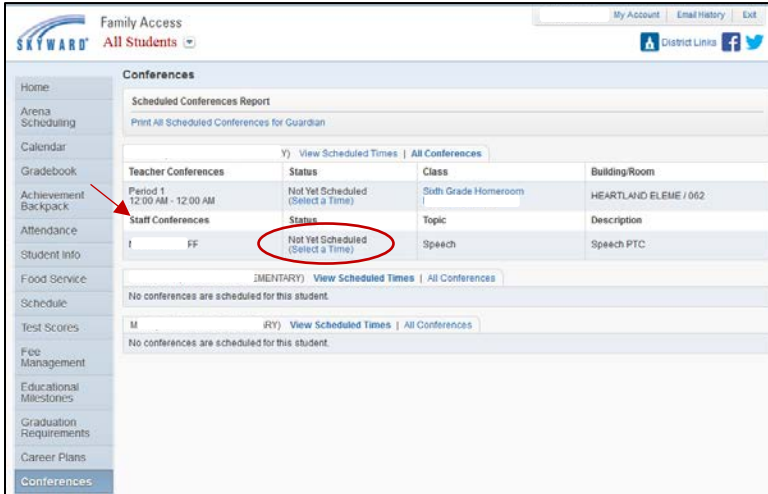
SKYWARD® Family Access
All Students

My Account | Email History | Exit

District Links

Home
Arena Scheduling
Calendar
Gradebook
Achievement Backpack
Attendance
Student Info
Food Service
Schedule
Test Scores
Fee Management
Educational Milestones
Graduation Requirements
Career Plans
Conferences

Conferences

Scheduled Conferences Report

Print All Scheduled Conferences for Guardian

Y) View Scheduled Times | All Conferences

| Teacher Conferences | Status | Class | Building/Room |
|---|---|---|---|
| Period 1 12:00 AM - 12:00 AM | Not Yet Scheduled (Select a Time) | Sixth Grade Homeroom | HEARTLAND ELEME / 062 |
| **Staff Conferences** | **Status** | **Topic** | **Description** |
| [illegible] FF | Not Yet Scheduled (Select a Time) | Speech | Speech PTC |

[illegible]EMENTARY) View Scheduled Times | All Conferences

No conferences are scheduled for this student.

M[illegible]RY) View Scheduled Times | All Conferences

No conferences are scheduled for this student.